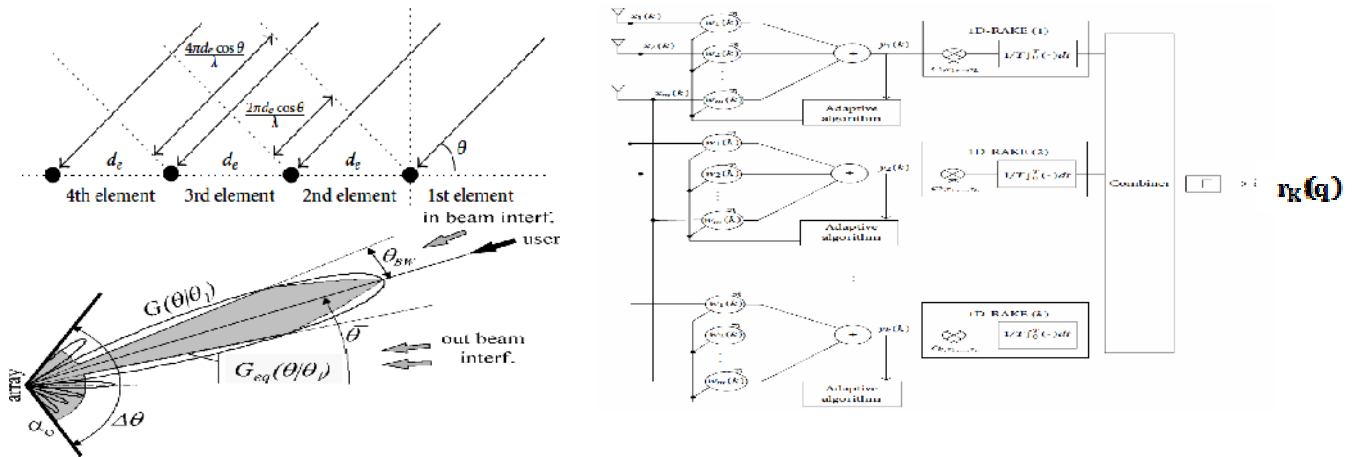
$\frac{4\pi d_e \cos\theta}{\lambda}$

$\frac{2\pi d_e \cos\theta}{\lambda}$

$\theta$

$d_e$ $d_e$ $d_e$

4th element 3rd element 2nd element 1st element

in beam interf.

user

$\theta_{BW}$

$G(\theta|\theta_1)$

$\theta$

out beam interf.

$G_{eq}(\theta|\theta_1)$

array

$\alpha_c$

$\Delta\theta$

$x_1(k)$ $w_1(k)$

$x_2(k)$ $w_2(k)$

$x_m(k)$ $w_m(k)$

$y_1(k)$

1D-RAKE (1)

$1/T\int_0^T(\cdot)dt$

Adaptive algorithm

$w_1(k)$

$w_2(k)$

$w_m(k)$

$y_2(k)$

1D-RAKE (2)

$1/T\int_0^T(\cdot)dt$

Adaptive algorithm

Combiner

$r_K(q)$

$w_1(k)$

$w_2(k)$

$w_m(k)$

$y_k(k)$

1D-RAKE (k)

$1/T\int_0^T(\cdot)dt$

Adaptive algorithm